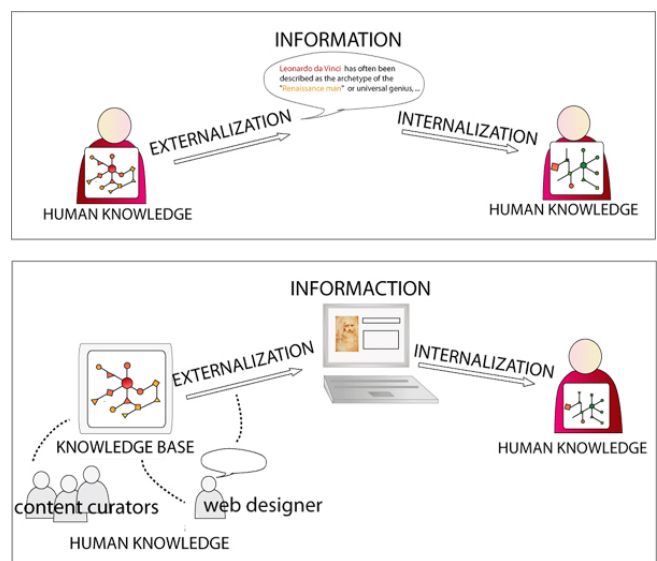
INFORMATION

Leonardo da Vinci has often been described as the archetype of the "Renaissance man" or universal genius, ...

EXTERNALIZATION

INTERNALIZATION

HUMAN KNOWLEDGE

HUMAN KNOWLEDGE

INFORMACTION

EXTERNALIZATION

INTERNALIZATION

KNOWLEDGE BASE

HUMAN KNOWLEDGE

content curators

web designer

HUMAN KNOWLEDGE